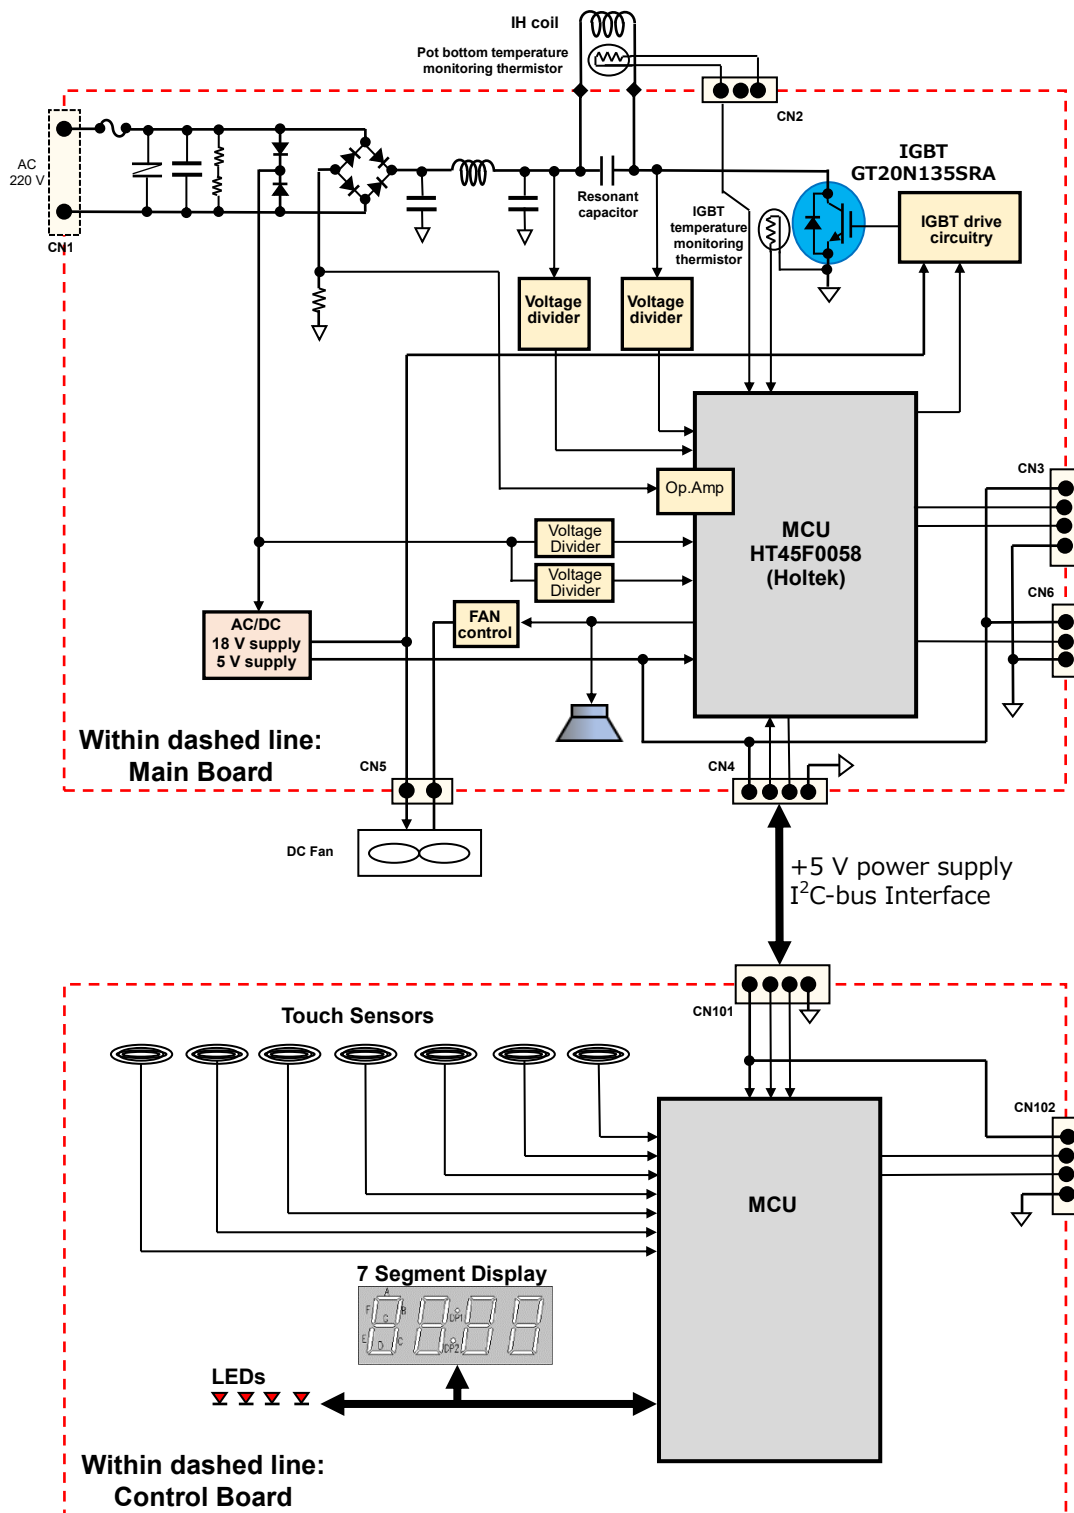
IH coil

Pot bottom temperature monitoring thermistor

CN2

AC 220 V

CN1

IGBT GT20N135SRA

Resonant capacitor

IGBT temperature monitoring thermistor

IGBT drive circuitry

Voltage divider

Voltage divider

Op.Amp

MCU HT45F0058 (Holtek)

CN3

Voltage Divider

Voltage Divider

CN6

FAN control

AC/DC 18 V supply 5 V supply

Within dashed line: Main Board

CN5

CN4

DC Fan

+5 V power supply $I^2C$-bus Interface

CN101

Touch Sensors

CN102

MCU

7 Segment Display

A F B G DP1 E D C DP2

LEDs

Within dashed line: Control Board